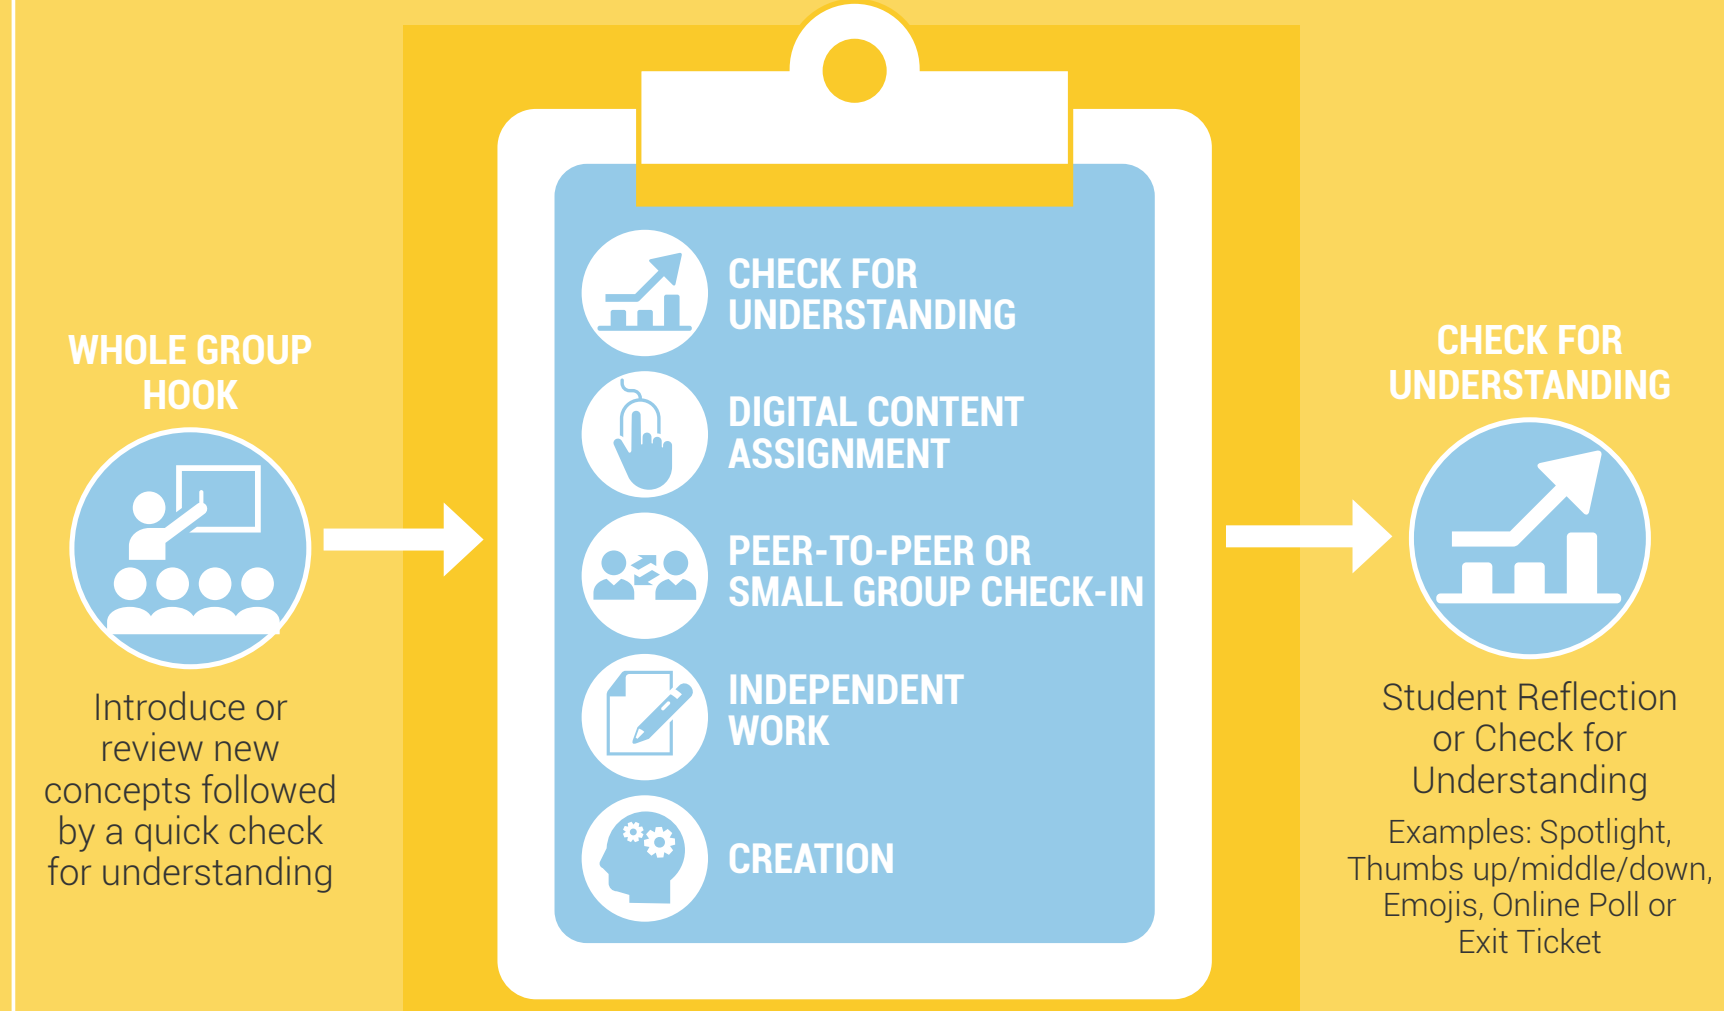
WHOLE GROUP HOOK

Introduce or review new concepts followed by a quick check for understanding

CHECK FOR UNDERSTANDING

DIGITAL CONTENT ASSIGNMENT

PEER-TO-PEER OR SMALL GROUP CHECK-IN

INDEPENDENT WORK

CREATION

CHECK FOR UNDERSTANDING

Student Reflection or Check for Understanding

Examples: Spotlight, Thumbs up/middle/down, Emojis, Online Poll or Exit Ticket